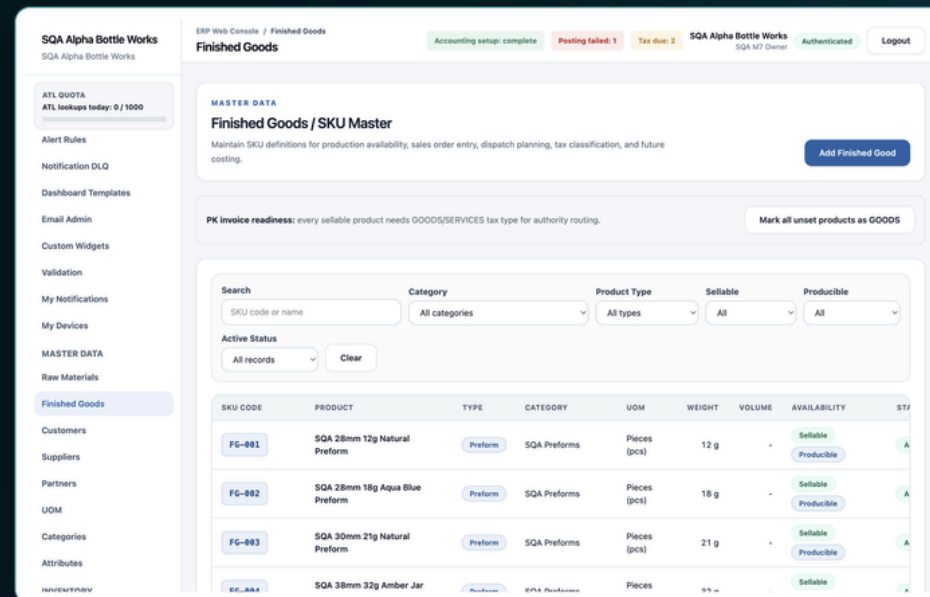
SQA Alpha Bottle Works
SQA Alpha Bottle Works

ATL QUOTA
ATL lookups today: 0 / 1000

Alert Rules
Notification DLQ
Dashboard Templates
Email Admin
Custom Widgets
Validation
My Notifications
My Devices
MASTER DATA
Raw Materials
Finished Goods
Customers
Suppliers
Partners
UOM
Categories
Attributes
INVENTORY

ERP Web Console / Finished Goods
Finished Goods

Accounting setup: complete
Posting failed: 1
Tax due: 2
SQA Alpha Bottle Works
SQA M7 Owner
Authenticated
Logout

MASTER DATA
Finished Goods / SKU Master
Maintain SKU definitions for production availability, sales order entry, dispatch planning, tax classification, and future costing.

Add Finished Good

PK invoice readiness: every sellable product needs GOODS/SERVICES tax type for authority routing.

Mark all unset products as GOODS

Search
SKU code or name
Category
All categories
Product Type
All types
Sellable
All
Producible
All
Active Status
All records
Clear

| SKU CODE | PRODUCT | TYPE | CATEGORY | UOM | WEIGHT | VOLUME | AVAILABILITY | STA |
|---|---|---|---|---|---|---|---|---|
| FG-001 | SQA 28mm 12g Natural Preform | Preform | SQA Preforms | Pieces (pcs) | 12 g | - | Sellable Producible | A |
| FG-002 | SQA 28mm 18g Aqua Blue Preform | Preform | SQA Preforms | Pieces (pcs) | 18 g | - | Sellable Producible | A |
| FG-003 | SQA 30mm 21g Natural Preform | Preform | SQA Preforms | Pieces (pcs) | 21 g | - | Sellable Producible | A |
| FG-004 | SQA 38mm 32g Amber Jar | Preform | SQA Preforms | Pieces | 32 g | | Sellable | |